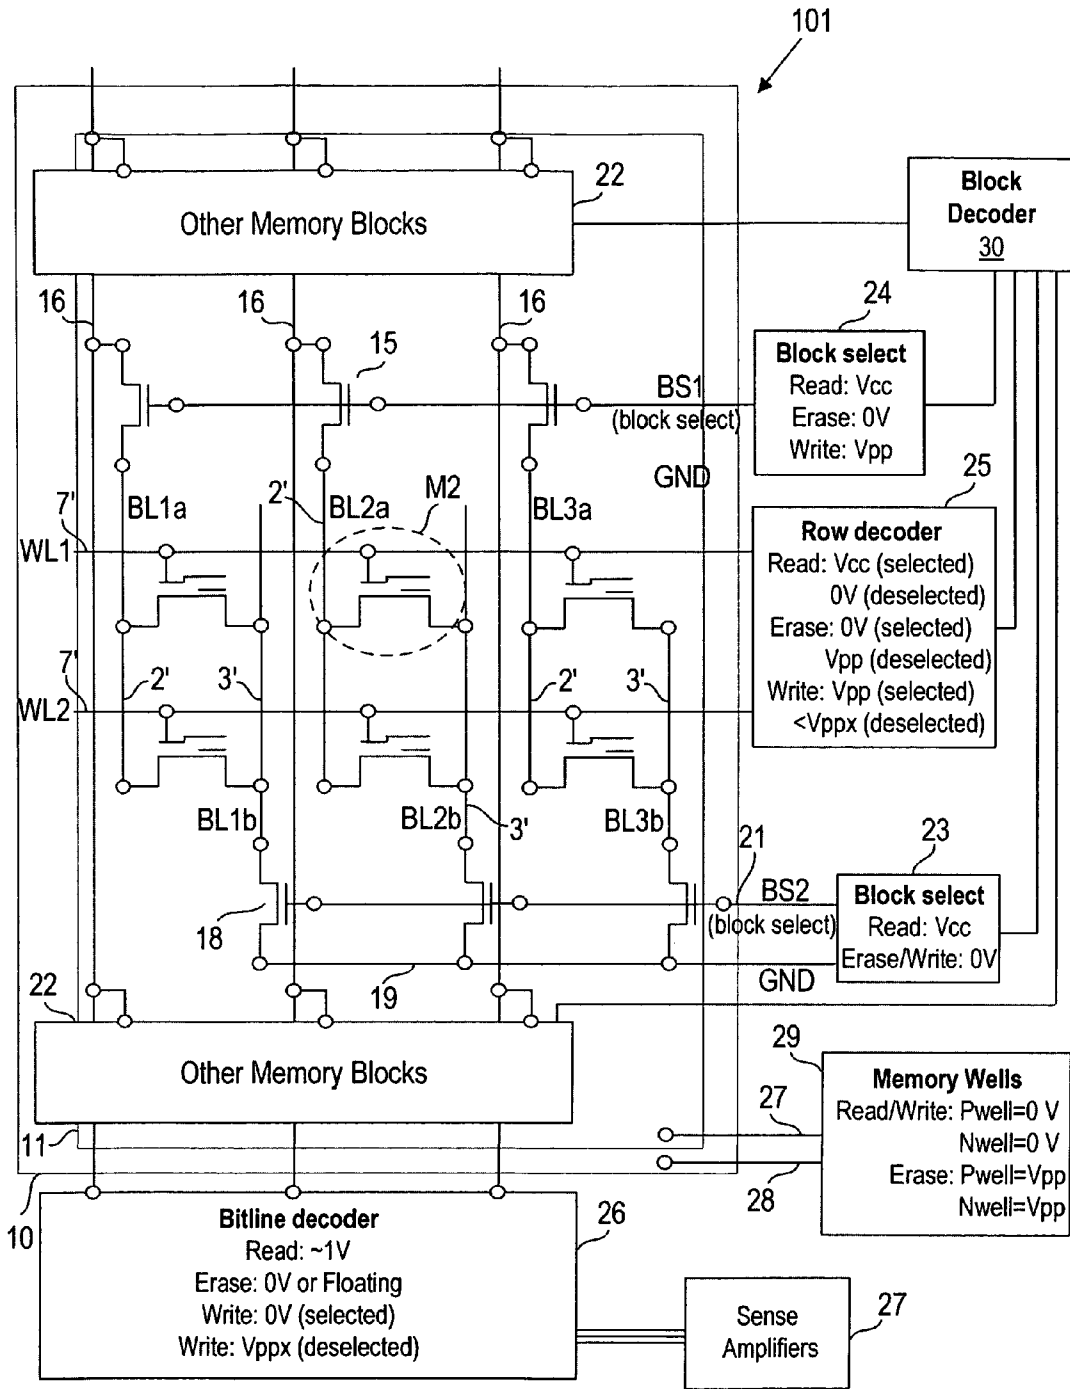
101

22

Other Memory Blocks

Block Decoder 30

16 16 16

24

15

Block select
Read: Vcc
Erase: 0V
Write: Vpp

BS1
(block select)

GND

25

7' BL1a 2' BL2a M2 BL3a

WL1

Row decoder
Read: Vcc (selected)
0V (deselected)
Erase: 0V (selected)
Vpp (deselected)
Write: Vpp (selected)
<Vppx (deselected)

7' 2' 3' 2' 3'

WL2

BL1b BL2b 3' BL3b

21

23

BS2
(block select)

Block select
Read: Vcc
Erase/Write: 0V

18

19

GND

22

Other Memory Blocks

29

Memory Wells
Read/Write: Pwell=0 V
Nwell=0 V
Erase: Pwell=Vpp
Nwell=Vpp

27

11

28

10

26

Bitline decoder
Read: ~1V
Erase: 0V or Floating
Write: 0V (selected)
Write: Vppx (deselected)

27

Sense Amplifiers